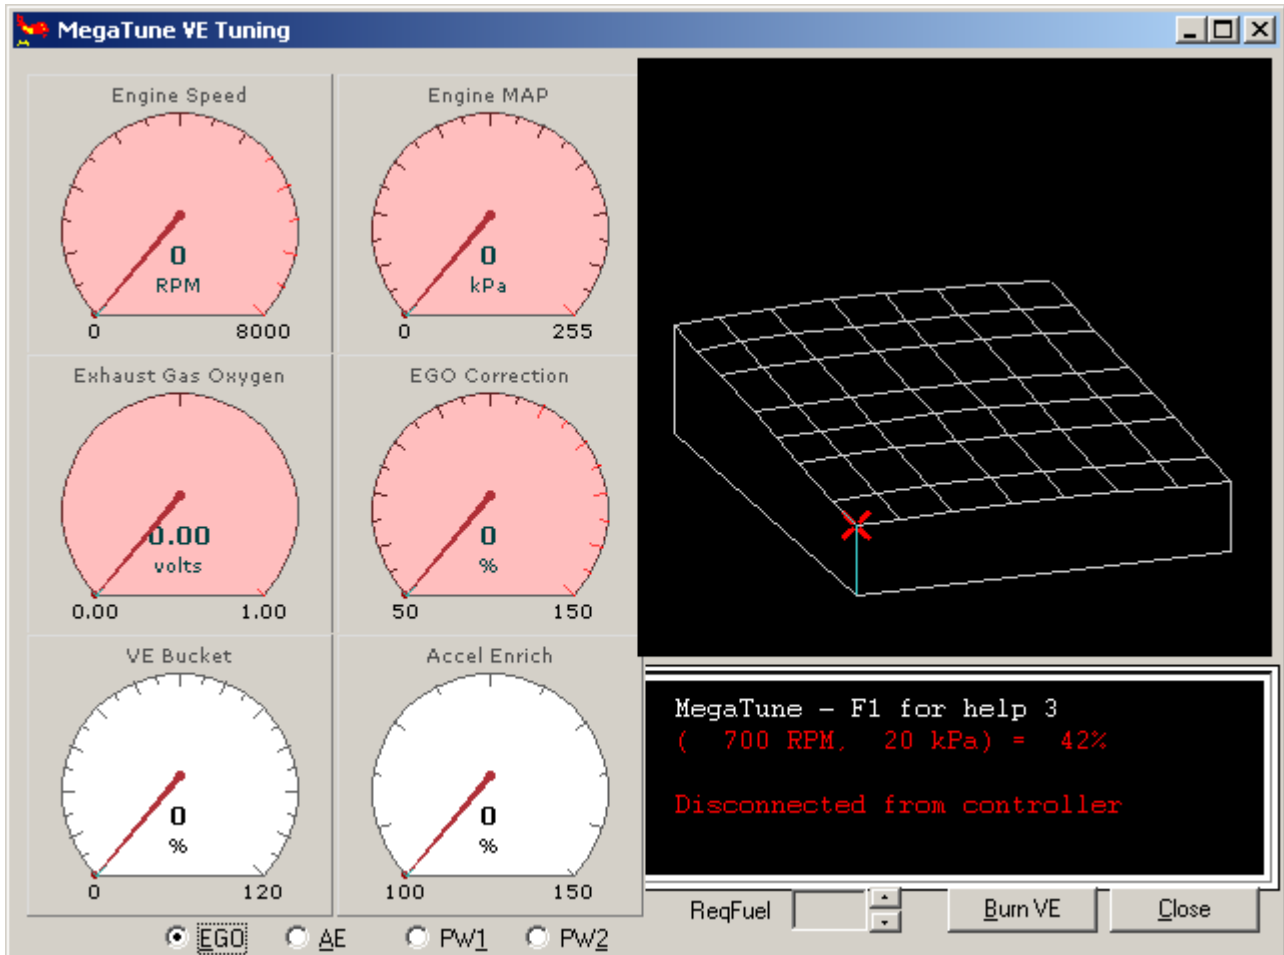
MegaTune VE Tuning

Engine Speed
0
RPM
0 8000

Engine MAP
0
kPa
0 255

Exhaust Gas Oxygen
0.00
volts
0.00 1.00

EGO Correction
0
%
50 150

VE Bucket
0
%
0 120

Accel Enrich
0
%
100 150

MegaTune – F1 for help 3
( 700 RPM, 20 kPa) = 42%

Disconnected from controller

ReqFuel
Burn VE
Close

EGO AE PW1 PW2